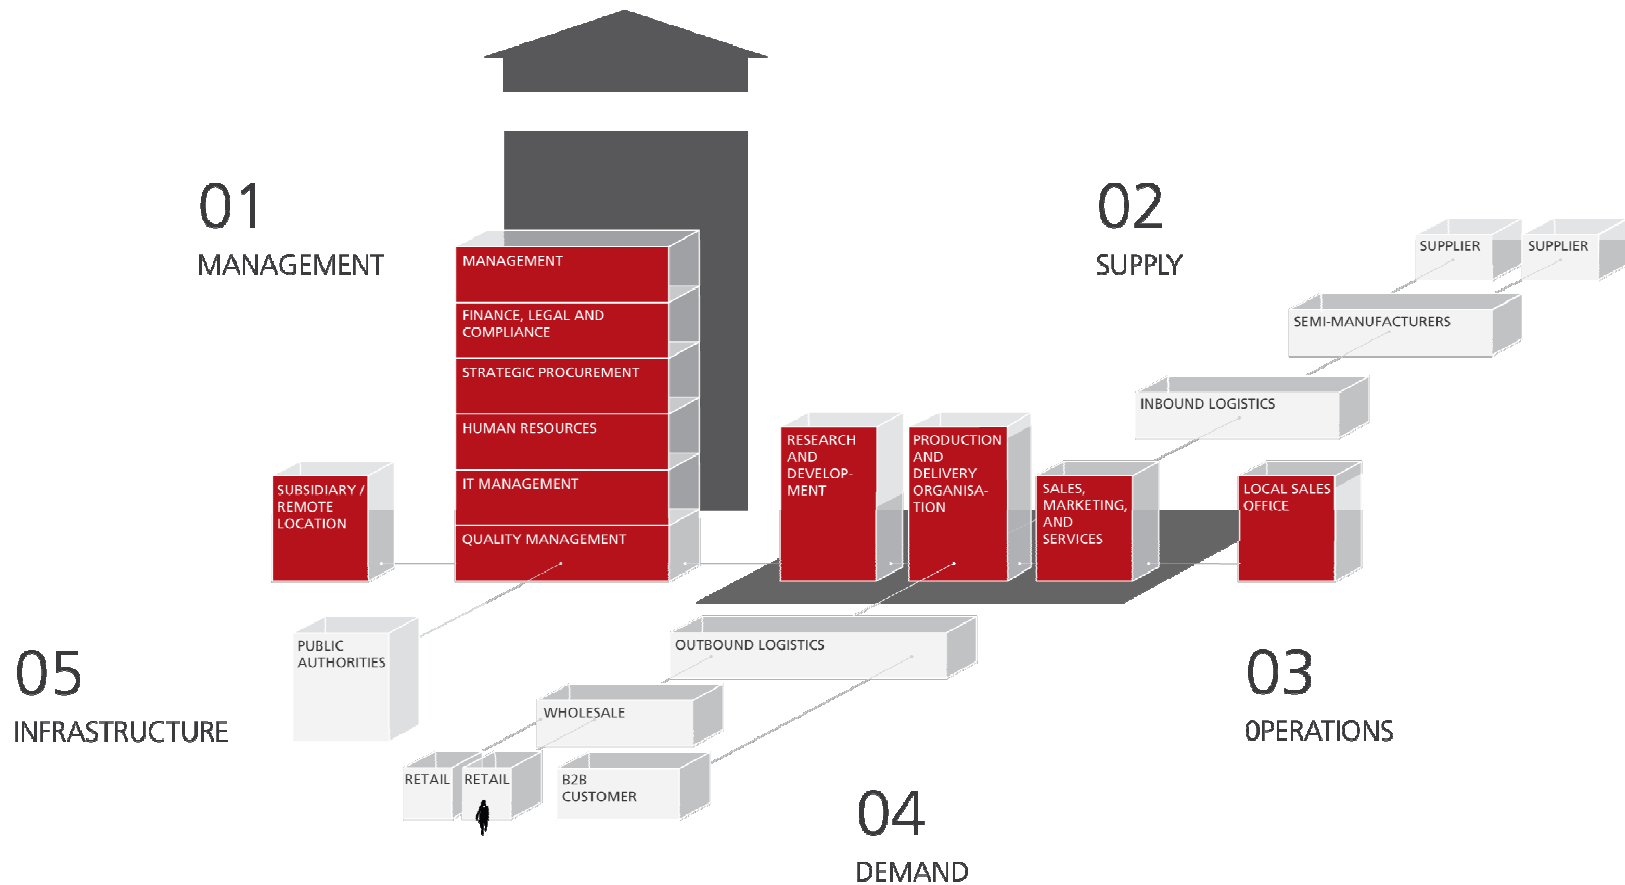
01
MANAGEMENT

MANAGEMENT
FINANCE, LEGAL AND COMPLIANCE
STRATEGIC PROCUREMENT
HUMAN RESOURCES
IT MANAGEMENT
QUALITY MANAGEMENT

02
SUPPLY

SUPPLIER
SUPPLIER
SEMI-MANUFACTURERS
INBOUND LOGISTICS

SUBSIDIARY / REMOTE LOCATION

RESEARCH AND DEVELOPMENT

PRODUCTION AND DELIVERY ORGANISATION

SALES, MARKETING, AND SERVICES

LOCAL SALES OFFICE

PUBLIC AUTHORITIES

OUTBOUND LOGISTICS

05
INFRASTRUCTURE

WHOLESALE

03
OPERATIONS

RETAIL
RETAIL
B2B CUSTOMER

04
DEMAND